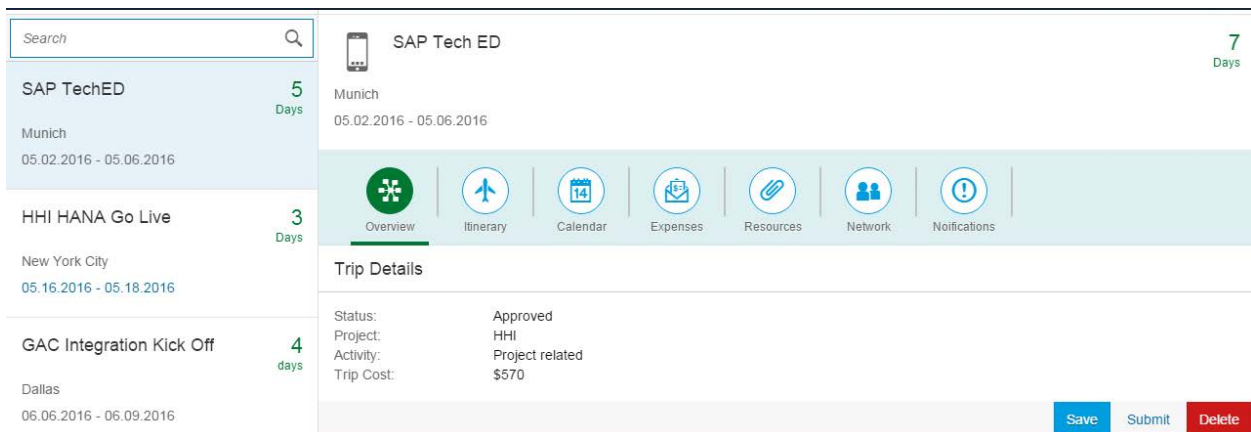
Search

SAP TechED
5
Days
Munich
05.02.2016 - 05.06.2016

HHI HANA Go Live
3
Days
New York City
05.16.2016 - 05.18.2016

GAC Integration Kick Off
4
days
Dallas
06.06.2016 - 06.09.2016

SAP Tech ED
7
Days
Munich
05.02.2016 - 05.06.2016

Overview Itinerary Calendar Expenses Resources Network Noifications

Trip Details

| | |
|---|---|
| Status: | Approved |
| Project: | HHI |
| Activity: | Project related |
| Trip Cost: | $570 |

Save Submit Delete